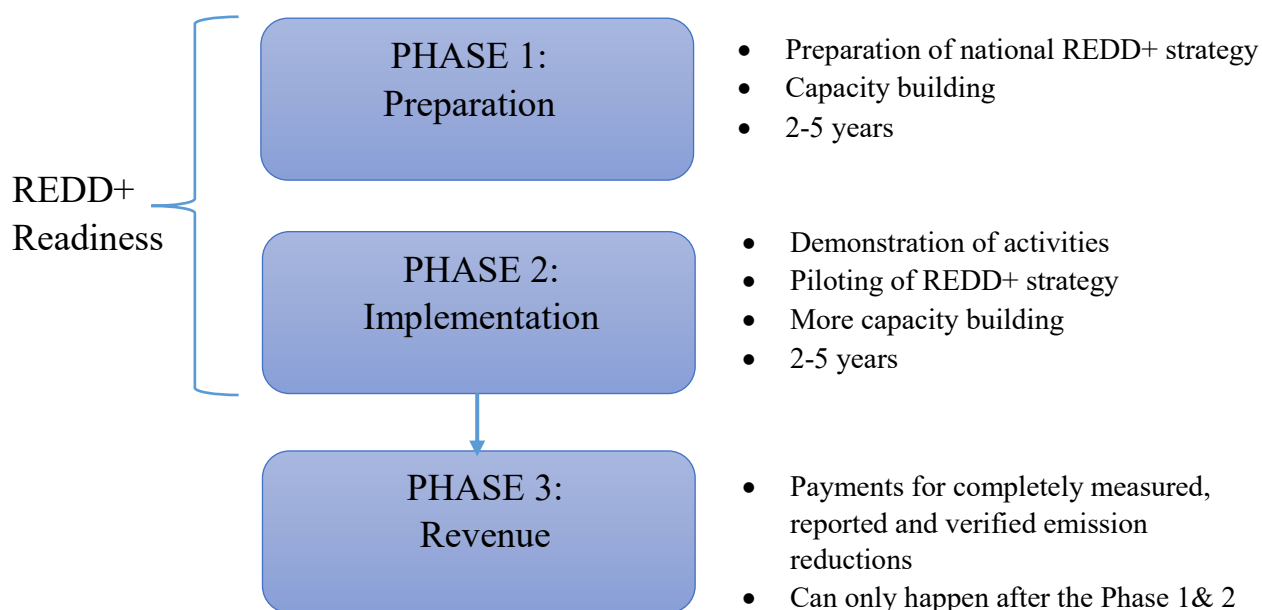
REDD+ Readiness

PHASE 1:
Preparation

- Preparation of national REDD+ strategy
- Capacity building
- 2-5 years

PHASE 2:
Implementation

- Demonstration of activities
- Piloting of REDD+ strategy
- More capacity building
- 2-5 years

PHASE 3:
Revenue

- Payments for completely measured, reported and verified emission reductions
- Can only happen after the Phase 1& 2